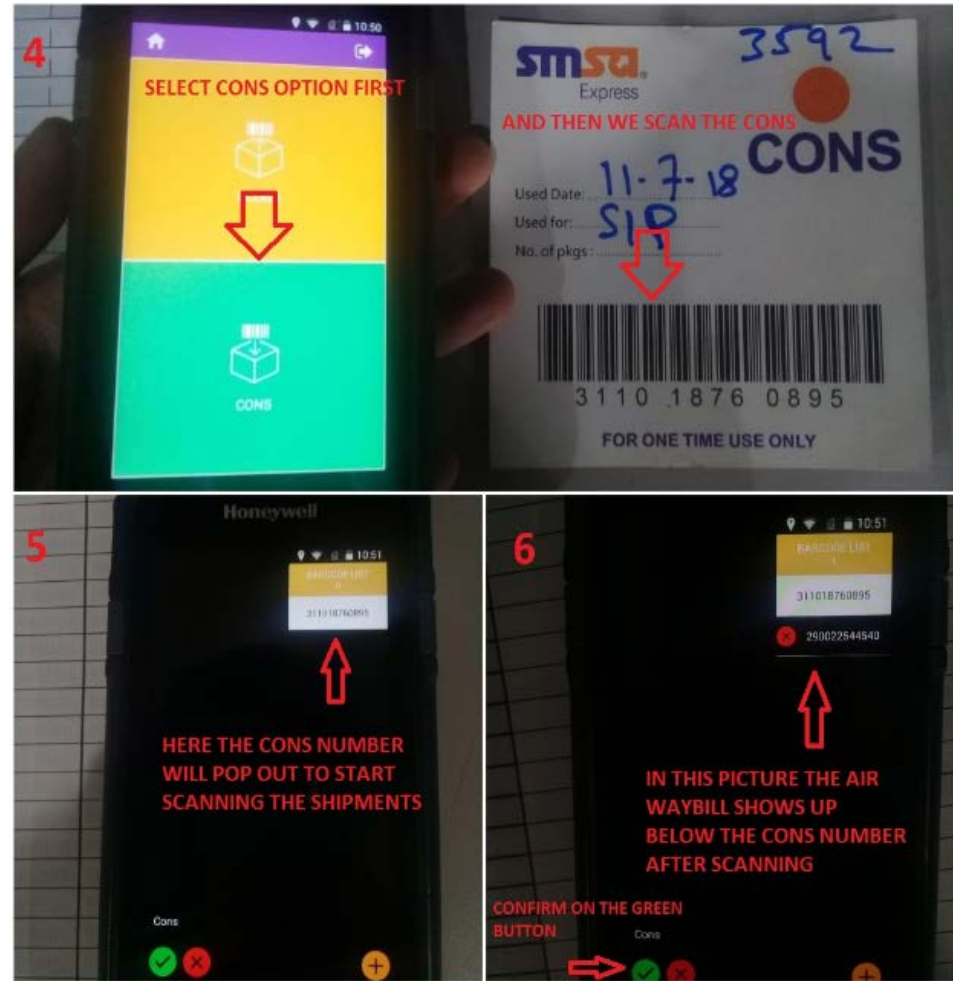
4

10:50

SELECT CONS OPTION FIRST

CONS

smsa Express

3592

AND THEN WE SCAN THE CONS

CONS

Used Date: 11-7-18
Used for: S1P
No. of pkgs:

3110 1876 0895

FOR ONE TIME USE ONLY

5

Honeywell

10:51

BARCODE LIST
0

311018760895

HERE THE CONS NUMBER WILL POP OUT TO START SCANNING THE SHIPMENTS

Cons

6

10:51

BARCODE LIST
1

311018760895

290022544540

IN THIS PICTURE THE AIR WAYBILL SHOWS UP BELOW THE CONS NUMBER AFTER SCANNING

CONFIRM ON THE GREEN BUTTON

Cons